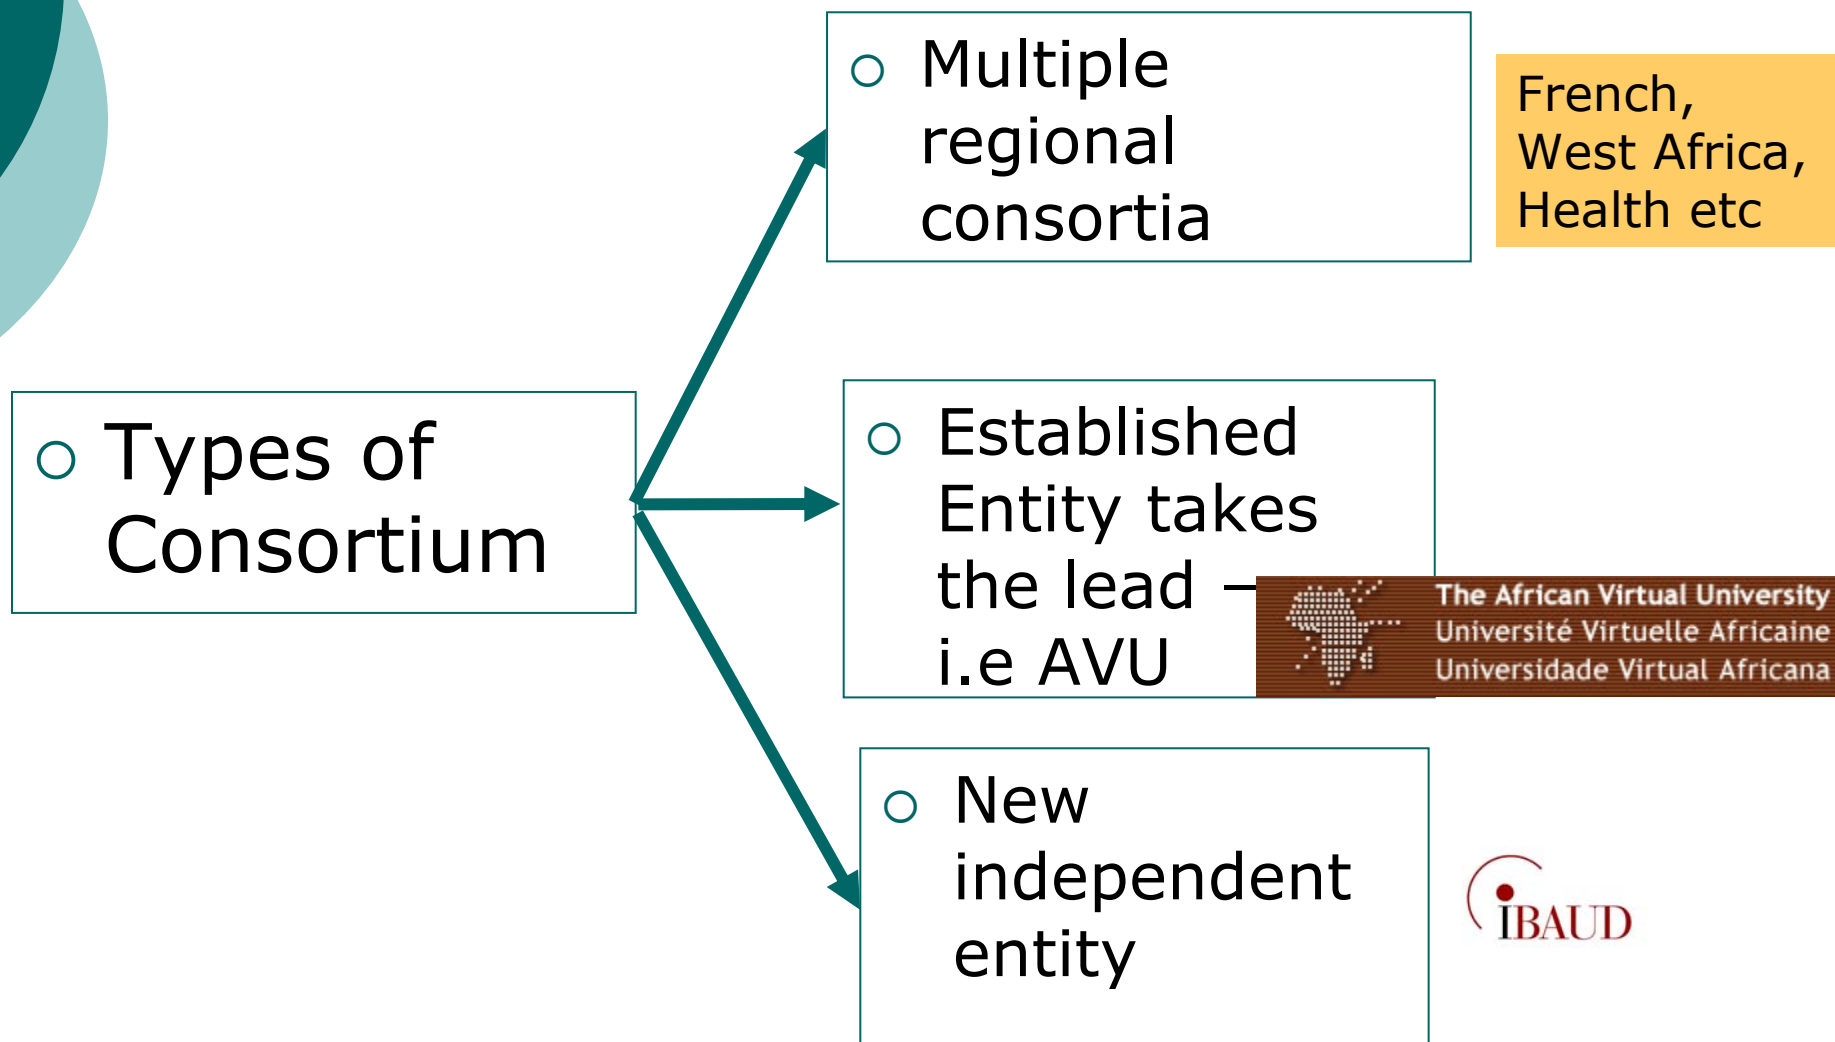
Types of Consortium

Multiple regional consortia

French, West Africa, Health etc

Established Entity takes the lead – i.e AVU

The African Virtual University
Université Virtuelle Africaine
Universidade Virtual Africana

New independent entity

IBAUD